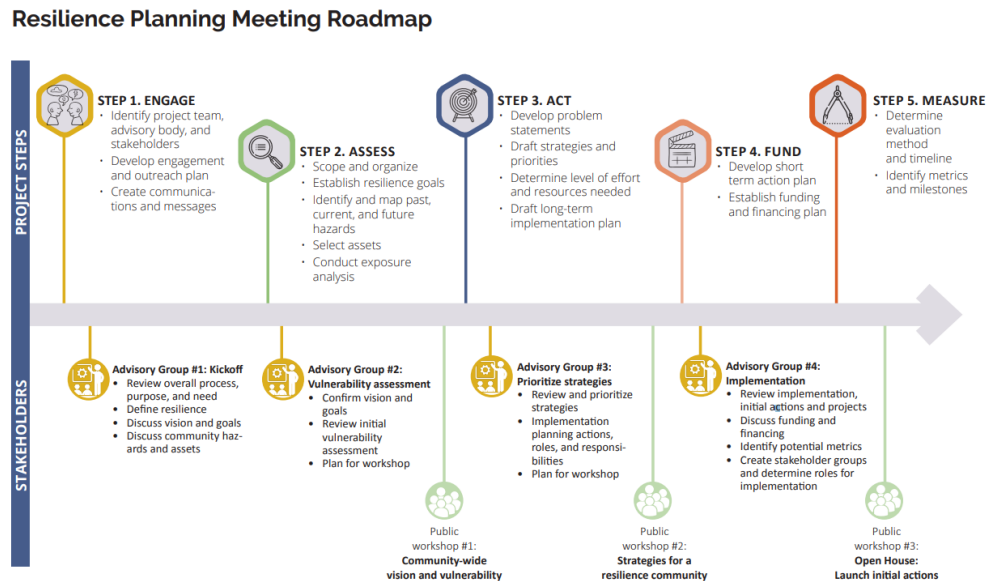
Resilience Planning Meeting Roadmap

PROJECT STEPS

STEP 1. ENGAGE
- Identify project team, advisory body, and stakeholders
- Develop engagement and outreach plan
- Create communications and messages

STEP 2. ASSESS
- Scope and organize
- Establish resilience goals
- Identify and map past, current, and future hazards
- Select assets
- Conduct exposure analysis

STEP 3. ACT
- Develop problem statements
- Draft strategies and priorities
- Determine level of effort and resources needed
- Draft long-term implementation plan

STEP 4. FUND
- Develop short term action plan
- Establish funding and financing plan

STEP 5. MEASURE
- Determine evaluation method and timeline
- Identify metrics and milestones

STAKEHOLDERS

Advisory Group #1: Kickoff
- Review overall process, purpose, and need
- Define resilience
- Discuss vision and goals
- Discuss community hazards and assets

Advisory Group #2: Vulnerability assessment
- Confirm vision and goals
- Review initial vulnerability assessment
- Plan for workshop

Advisory Group #3: Prioritize strategies
- Review and prioritize strategies
- Implementation planning actions, roles, and responsibilities
- Plan for workshop

Advisory Group #4: Implementation
- Review implementation, initial actions and projects
- Discuss funding and financing
- Identify potential metrics
- Create stakeholder groups and determine roles for implementation

Public workshop #1: Community-wide vision and vulnerability

Public workshop #2: Strategies for a resilience community

Public workshop #3: Open House: Launch initial actions